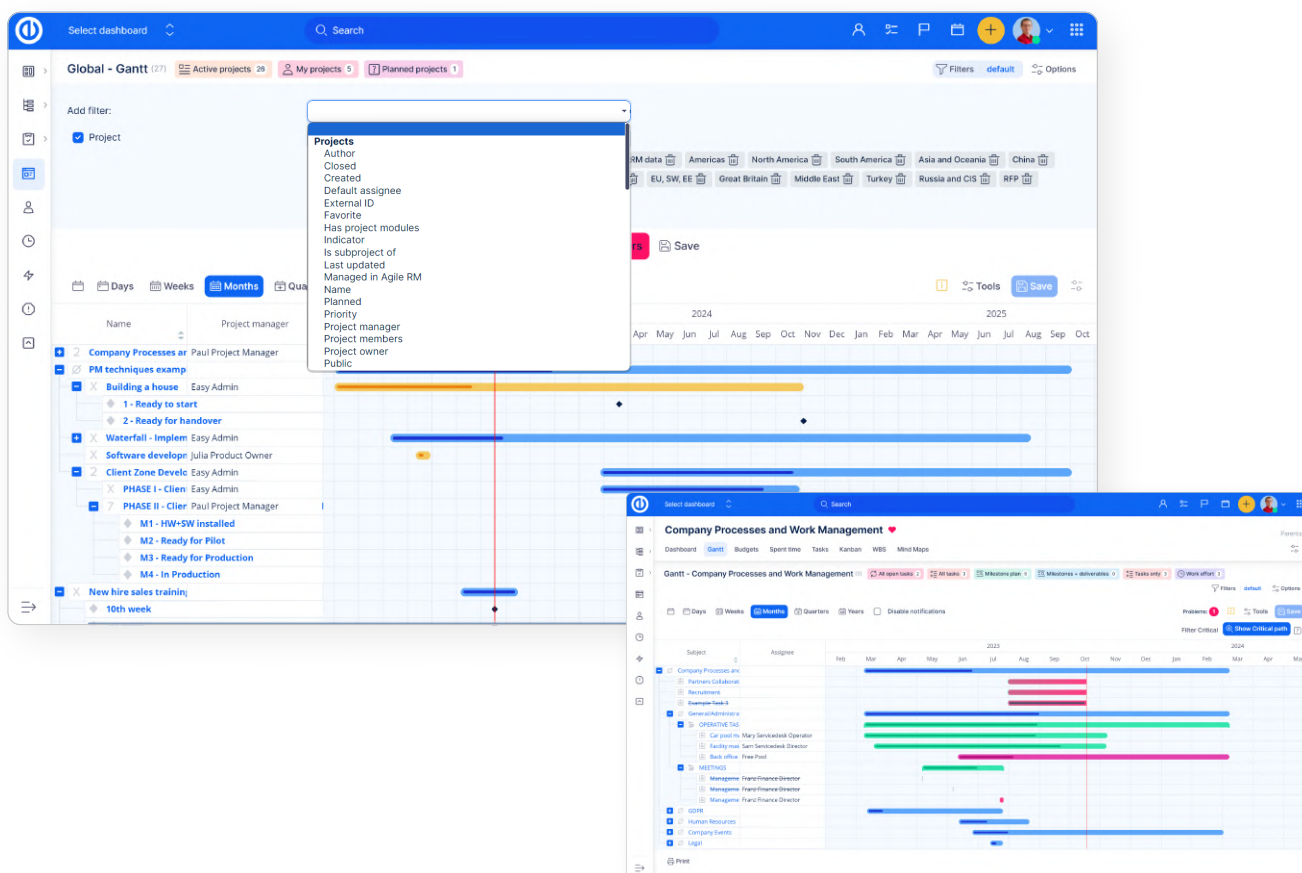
Select dashboard

Search

Global - Gantt (27) Active projects 28 My projects 5 Planned projects 1

Filters default Options

Add filter:

Project

Projects
Author
Closed
Created
Default assignee
External ID
Favorite
Has project modules
Indicator
Is subproject of
Last updated
Managed in Agile RM
Name
Planned
Priority
Project manager
Project members
Project owner
Public

RM data Americas North America South America Asia and Oceania China
EU, SW, EE Great Britain Middle East Turkey Russia and CIS RFP

Save

Days Weeks Months Qua

Tools Save

Name Project manager

2024 2025

Apr May Jun Jul Aug Sep Oct Nov Dec Jan Feb Mar Apr May Jun Jul Aug Sep Oct

2 Company Processes ar Paul Project Manager
PM techniques examp
X Building a house Easy Admin
1 - Ready to start
2 - Ready for handover
X Waterfall - Implem Easy Admin
X Software developm Julia Product Owner
2 Client Zone Develo Easy Admin
X PHASE I - Clie Easy Admin
7 PHASE II - Clie Paul Project Manager
M1 - HW+SW installed
M2 - Ready for Pilot
M3 - Ready for Production
M4 - In Production
X New hire sales trainin
10th week

Select dashboard

Search

Company Processes and Work Management

Dashboard Gantt Budgets Spent time Tasks Kanban WBS Mind Maps

Gantt - Company Processes and Work Management All open tasks All tasks Milestones plan Milestones + deliverables Tasks only Work effort

Filters default Options

Days Weeks Months Quarters Years Disable notifications

Problems 1 Tools Save

Filter Critical Show Critical path

Subject Assignee

2023 2024

Feb Mar Apr May Jun Jul Aug Sep Oct Nov Dec Jan Feb Mar Apr May

Company Processes anc
Partners Collaborat
Recruitment
Example Task 3
General Administra
OPERATIVE TAS
Car pool m Mary Servicedesk Operator
Facility mai Sam Servicedesk Director
Back office Free Pool
MEETINGS
Manageme Franz Finance Director
Manageme Franz Finance Director
Manageme Franz Finance Director
GDPR
Human Resources
Company Events
Legal

Print